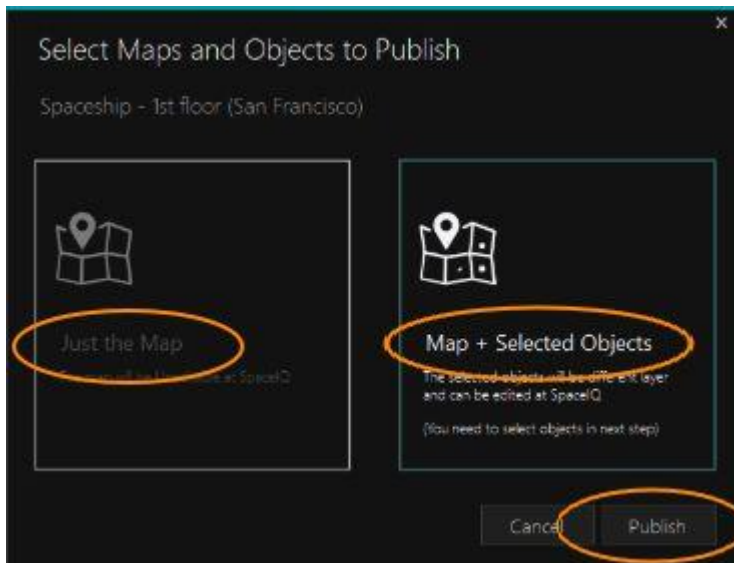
×

Select Maps and Objects to Publish

Spaceship - 1st floor (San Francisco)

Just the Map

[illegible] map will be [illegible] at SpaceIQ

Map + Selected Objects

The selected objects will be diffe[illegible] layer and can be edited at SpaceIQ

(You need to select objects in next step)

Cancel

Publish